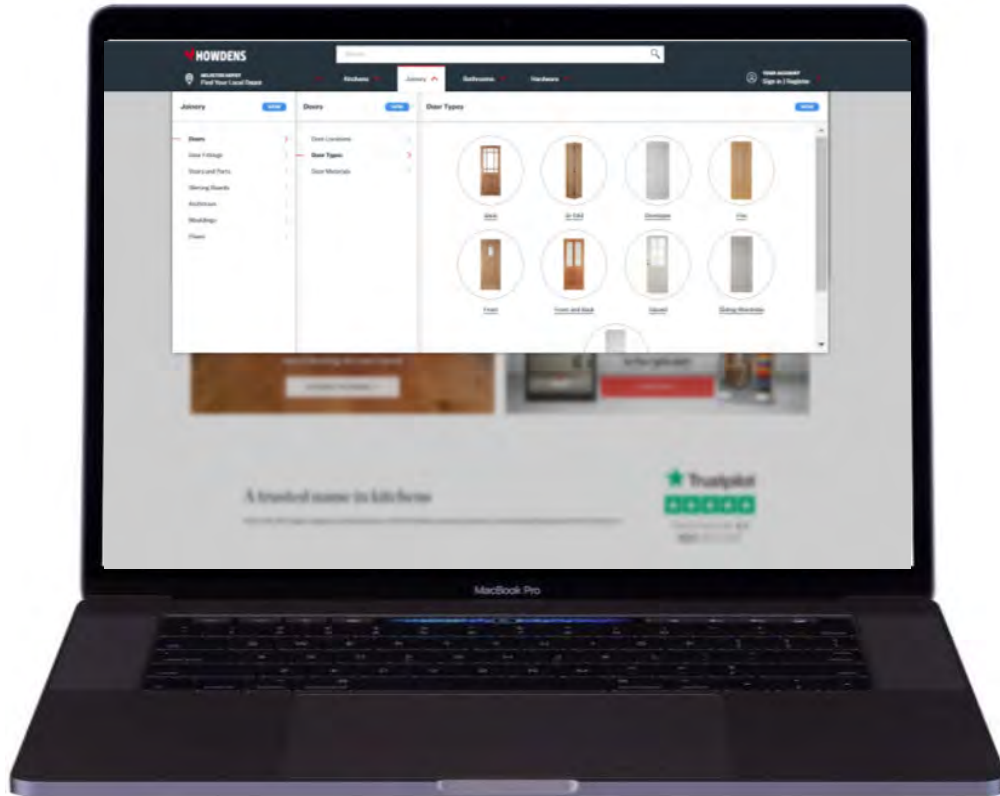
HOWDENS

Search

SELECTED DEPOT
Find Your Local Depot

Kitchens
Joinery
Bathrooms
Hardware

YOUR ACCOUNT
Sign in | Register

Joinery
Doors
Door Fittings
Stairs and Parts
Skirting Boards
Architrave
Mouldings
Floors

Doors
Door Locations
Door Types
Door Materials

Door Types

Glazed
Bi-Fold
Envelope
Fire
Front
Front and Back
Glazed
Sliding Wardrobe

A trusted name in kitchens

Trustpilot

MacBook Pro